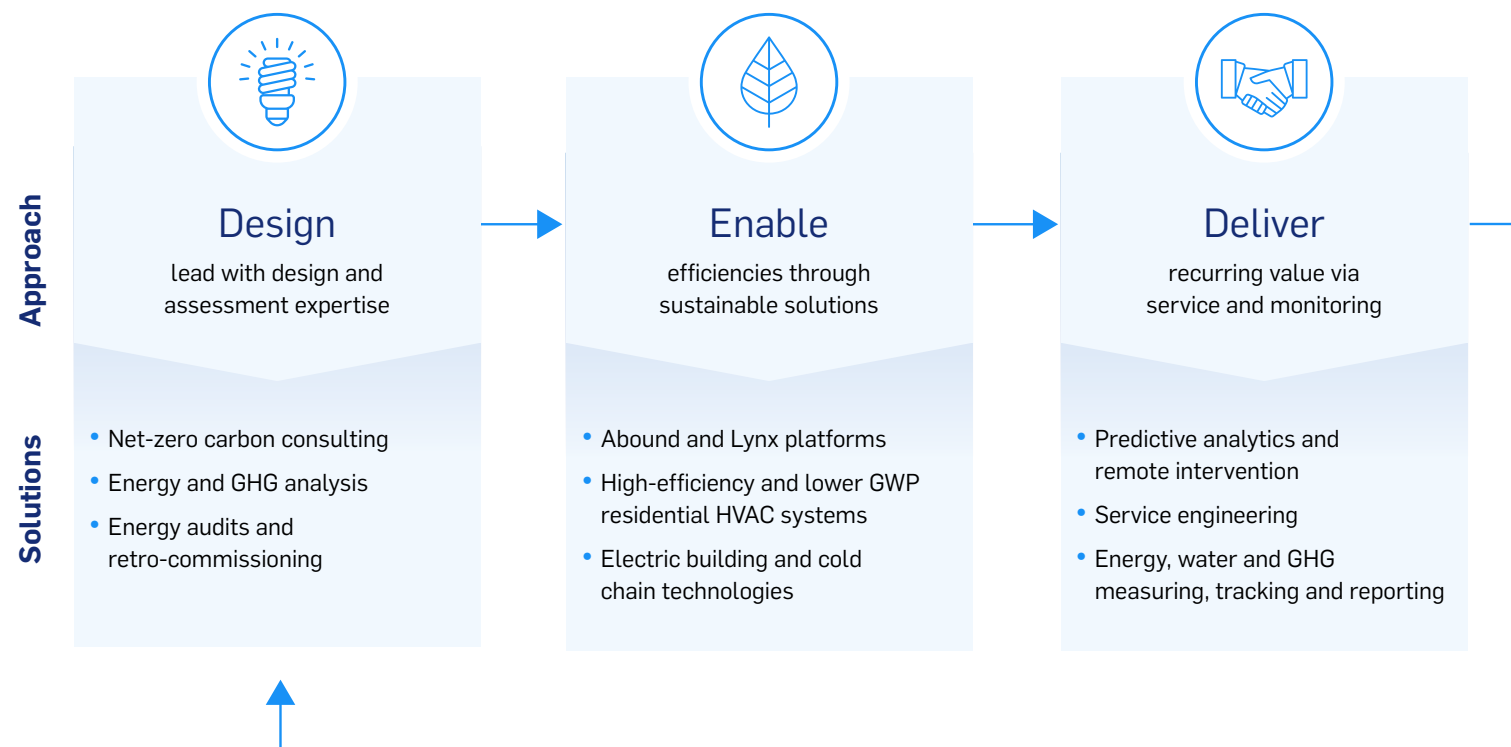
Approach

Solutions

Design

lead with design and assessment expertise

- Net-zero carbon consulting
- Energy and GHG analysis
- Energy audits and retro-commissioning

Enable

efficiencies through sustainable solutions

- Abound and Lynx platforms
- High-efficiency and lower GWP residential HVAC systems
- Electric building and cold chain technologies

Deliver

recurring value via service and monitoring

- Predictive analytics and remote intervention
- Service engineering
- Energy, water and GHG measuring, tracking and reporting